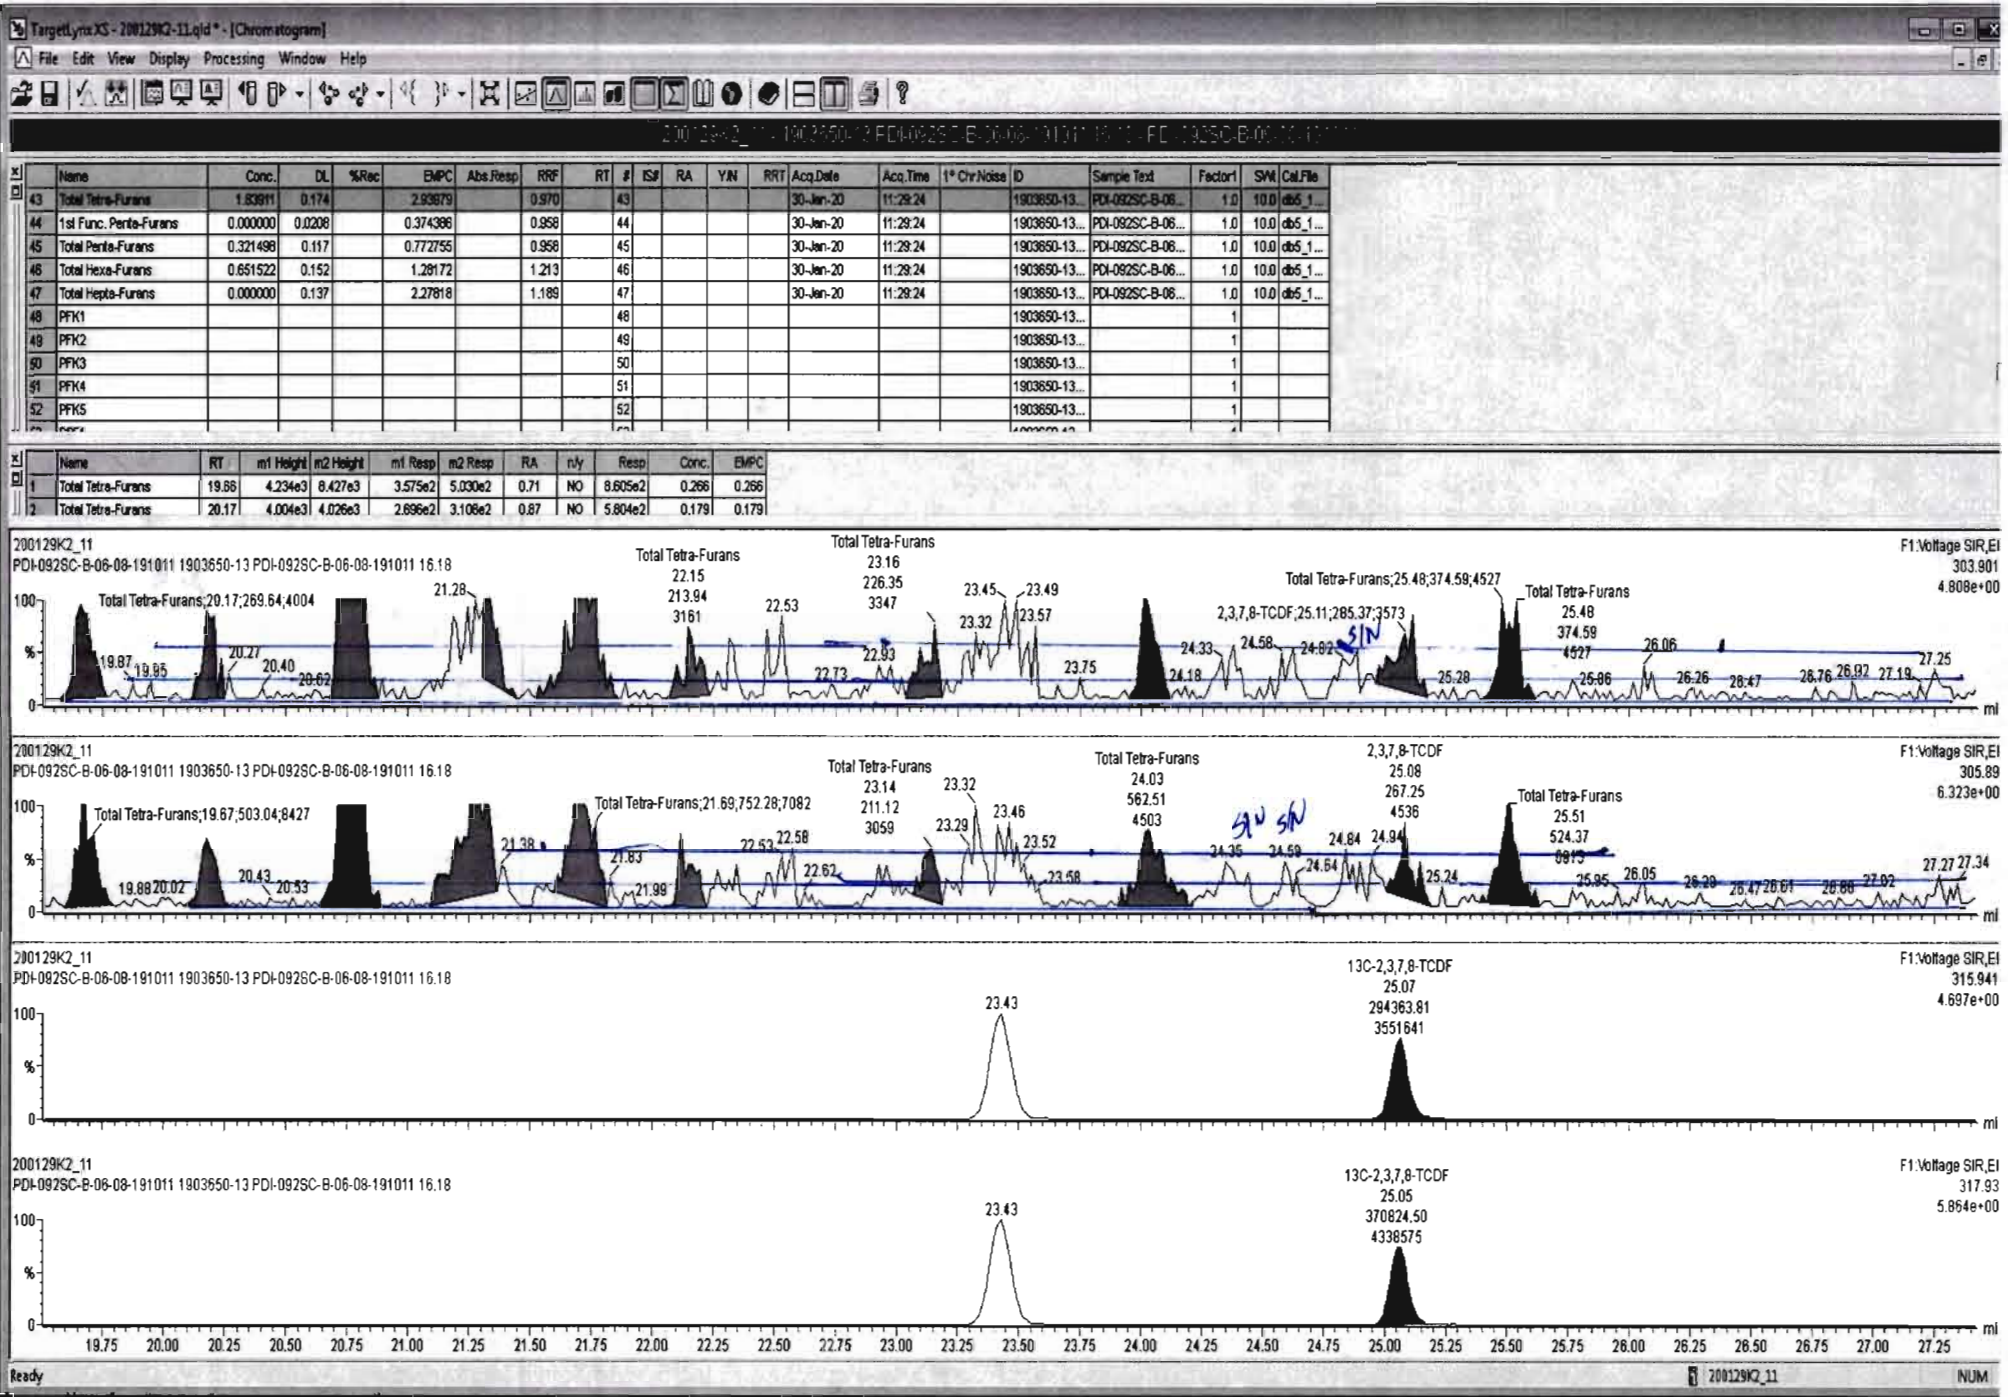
TargetLynx XS - 200129K2-11.qld * - [Chromatogram]

File Edit View Display Processing Window Help

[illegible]

| | Name | Conc. | DL | %Rec | EMPC | Abs.Resp | RRF | RT | # | IS# | RA | Y/N | RRT | Acq.Date | Acq.Time | 1st Chr.Noise | ID | Sample Text | Factor1 | SW | Cal.File |
|---|---|---|---|---|---|---|---|---|---|---|---|---|---|---|---|---|---|---|---|---|---|
| 43 | Total Tetra-Furans | 1.83911 | 0.174 | | 2.93879 | | 0.970 | | 43 | | | | | 30-Jan-20 | 11:29:24 | | 1903650-13... | PDI-092SC-B-06... | 1.0 | 10.0 | db5_1... |
| 44 | 1st Func. Penta-Furans | 0.000000 | 0.0208 | | 0.374386 | | 0.958 | | 44 | | | | | 30-Jan-20 | 11:29:24 | | 1903650-13... | PDI-092SC-B-06... | 1.0 | 10.0 | db5_1... |
| 45 | Total Penta-Furans | 0.321498 | 0.117 | | 0.772755 | | 0.958 | | 45 | | | | | 30-Jan-20 | 11:29:24 | | 1903650-13... | PDI-092SC-B-06... | 1.0 | 10.0 | db5_1... |
| 46 | Total Hexa-Furans | 0.651522 | 0.152 | | 1.28172 | | 1.213 | | 46 | | | | | 30-Jan-20 | 11:29:24 | | 1903650-13... | PDI-092SC-B-06... | 1.0 | 10.0 | db5_1... |
| 47 | Total Hepta-Furans | 0.000000 | 0.137 | | 2.27818 | | 1.189 | | 47 | | | | | 30-Jan-20 | 11:29:24 | | 1903650-13... | PDI-092SC-B-06... | 1.0 | 10.0 | db5_1... |
| 48 | PFK1 | | | | | | | | 48 | | | | | | | | 1903650-13... | | 1 | | |
| 49 | PFK2 | | | | | | | | 49 | | | | | | | | 1903650-13... | | 1 | | |
| 50 | PFK3 | | | | | | | | 50 | | | | | | | | 1903650-13... | | 1 | | |
| 51 | PFK4 | | | | | | | | 51 | | | | | | | | 1903650-13... | | 1 | | |
| 52 | PFK5 | | | | | | | | 52 | | | | | | | | 1903650-13... | | 1 | | |

| | Name | RT | m1 Height | m2 Height | m1 Resp | m2 Resp | RA | n/y | Resp | Conc. | EMPC |
|---|---|---|---|---|---|---|---|---|---|---|---|
| 1 | Total Tetra-Furans | 19.66 | 4.234e3 | 8.427e3 | 3.575e2 | 5.030e2 | 0.71 | NO | 8.605e2 | 0.266 | 0.266 |
| 2 | Total Tetra-Furans | 20.17 | 4.004e3 | 4.026e3 | 2.696e2 | 3.108e2 | 0.87 | NO | 5.804e2 | 0.179 | 0.179 |

200129K2_11
PDI-092SC-B-06-08-191011 1903650-13 PDI-092SC-B-06-08-191011 16.18
F1:Voltage SIR,EI 303.901 4.808e+00
Total Tetra-Furans;20.17;269.64;4004
Total Tetra-Furans 22.15 213.94 3161
Total Tetra-Furans 23.16 226.35 3347
Total Tetra-Furans;25.48;374.59;4527
Total Tetra-Furans 25.48 374.59 4527
2,3,7,8-TCDF;25.11;285.37;3573
S/N
19.87 19.95 20.27 20.40 20.62 21.28 22.53 22.73 22.93 23.32 23.45 23.49 23.57 23.75 24.18 24.33 24.58 24.82 25.28 25.86 26.06 26.26 26.47 26.76 26.92 27.19 27.25
100 % 0 mi

200129K2_11
PDI-092SC-B-06-08-191011 1903650-13 PDI-092SC-B-06-08-191011 16.18
F1:Voltage SIR,EI 305.89 6.323e+00
Total Tetra-Furans;19.67;503.04;8427
Total Tetra-Furans;21.69;752.28;7082
Total Tetra-Furans 23.14 211.12 3059
Total Tetra-Furans 24.03 562.51 4503
2,3,7,8-TCDF 25.08 267.25 4536
Total Tetra-Furans 25.51 524.37 6915
S/N S/N
19.88 20.02 20.43 20.53 21.38 21.83 21.99 22.53 22.58 22.62 23.29 23.32 23.46 23.52 23.58 24.35 24.59 24.64 24.84 24.94 25.24 25.95 26.05 26.29 26.47 26.61 26.88 27.02 27.27 27.34
100 % 0 mi

200129K2_11
PDI-092SC-B-06-08-191011 1903650-13 PDI-092SC-B-06-08-191011 16.18
F1:Voltage SIR,EI 315.941 4.697e+00
23.43
13C-2,3,7,8-TCDF 25.07 294363.81 3551641
100 % 0 mi

200129K2_11
PDI-092SC-B-06-08-191011 1903650-13 PDI-092SC-B-06-08-191011 16.18
F1:Voltage SIR,EI 317.93 5.864e+00
23.43
13C-2,3,7,8-TCDF 25.05 370824.50 4338575
100 % 0 mi
19.75 20.00 20.25 20.50 20.75 21.00 21.25 21.50 21.75 22.00 22.25 22.50 22.75 23.00 23.25 23.50 23.75 24.00 24.25 24.50 24.75 25.00 25.25 25.50 25.75 26.00 26.25 26.50 26.75 27.00 27.25

Ready 200129K2_11 NUM